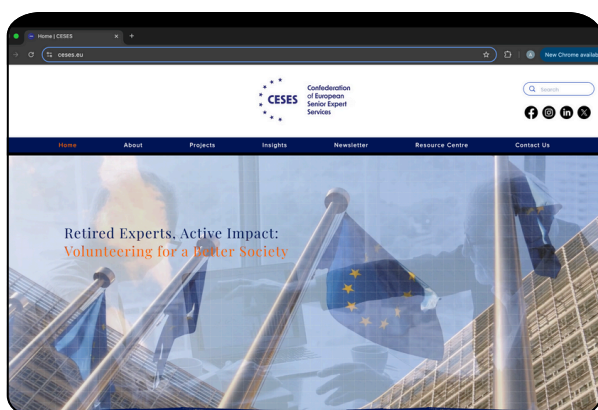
Home | CESES

ceses.eu

New Chrome availab

CESES

Confederation of European Senior Expert Services

Search

Home
About
Projects
Insights
Newsletter
Resource Centre
Contact Us

Retired Experts, Active Impact:
Volunteering for a Better Society